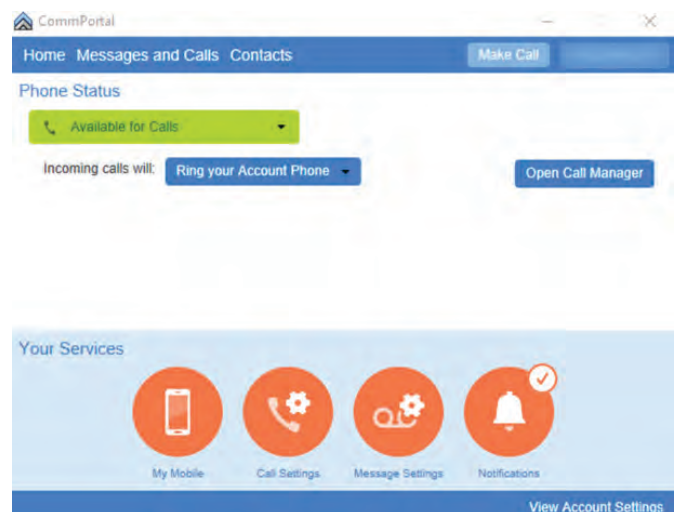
CommPortal

Home Messages and Calls Contacts Make Call

Phone Status

Available for Calls

Incoming calls will: Ring your Account Phone

Open Call Manager

Your Services

My Mobile Call Settings Message Settings Notifications

View Account Settings